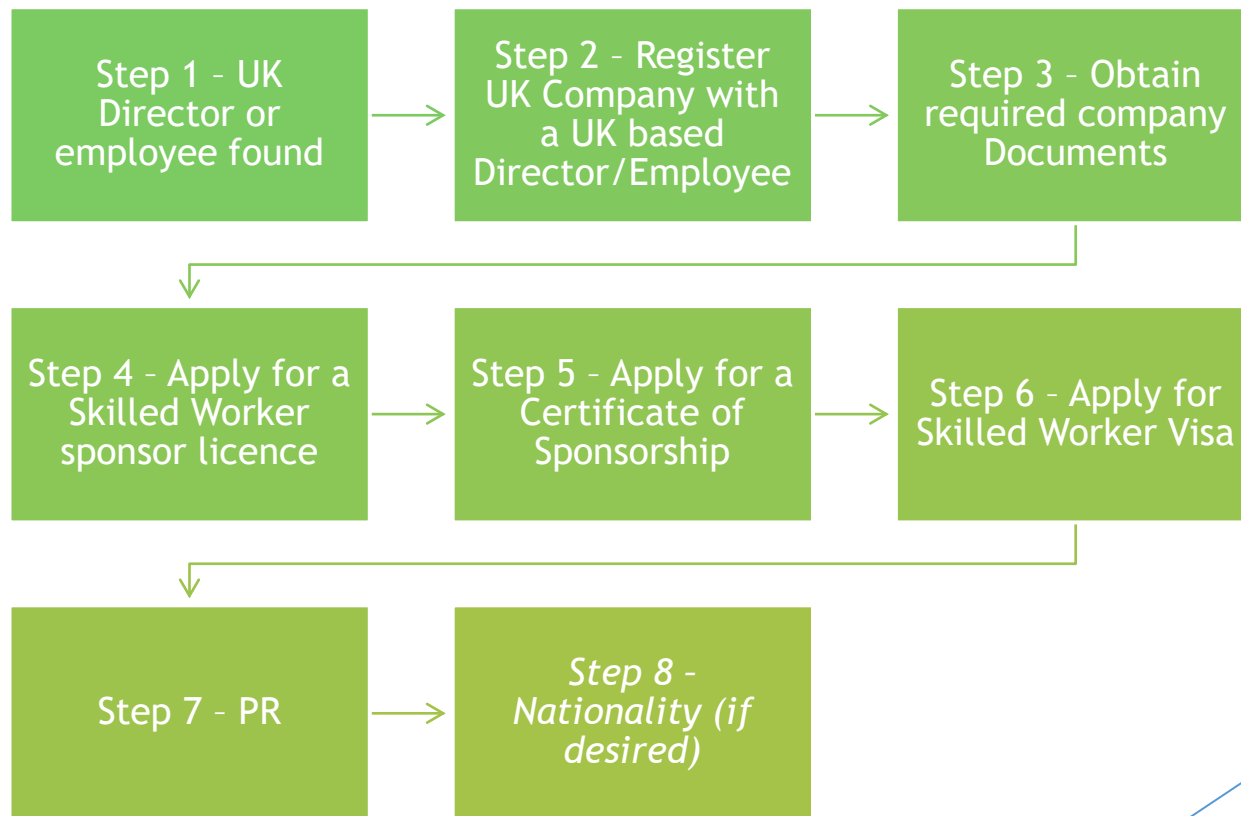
Step 1 – UK Director or employee found

Step 2 – Register UK Company with a UK based Director/Employee

Step 3 – Obtain required company Documents

Step 4 – Apply for a Skilled Worker sponsor licence

Step 5 – Apply for a Certificate of Sponsorship

Step 6 – Apply for Skilled Worker Visa

Step 7 – PR

*Step 8 – Nationality (if desired)*